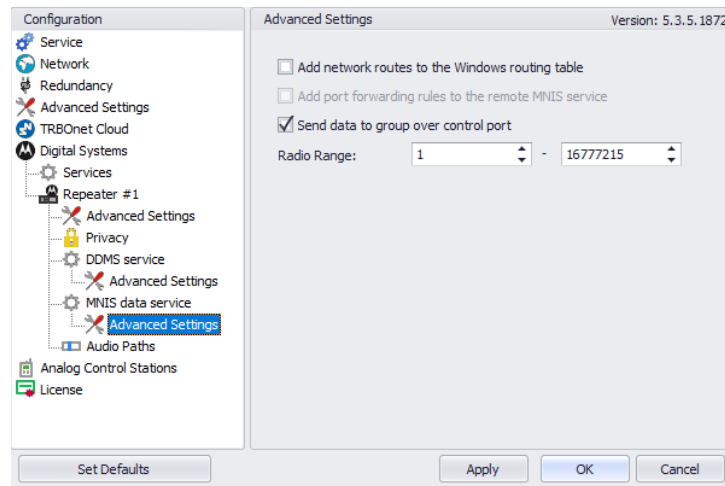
Configuration

Service
Network
Redundancy
Advanced Settings
TRBOnet Cloud
Digital Systems
Services
Repeater #1
Advanced Settings
Privacy
DDMS service
Advanced Settings
MNIS data service
Advanced Settings
Audio Paths
Analog Control Stations
License

Advanced Settings

Version: 5.3.5.1872

Add network routes to the Windows routing table

Add port forwarding rules to the remote MNIS service

Send data to group over control port

Radio Range: 1 - 16777215

Set Defaults

Apply

OK

Cancel